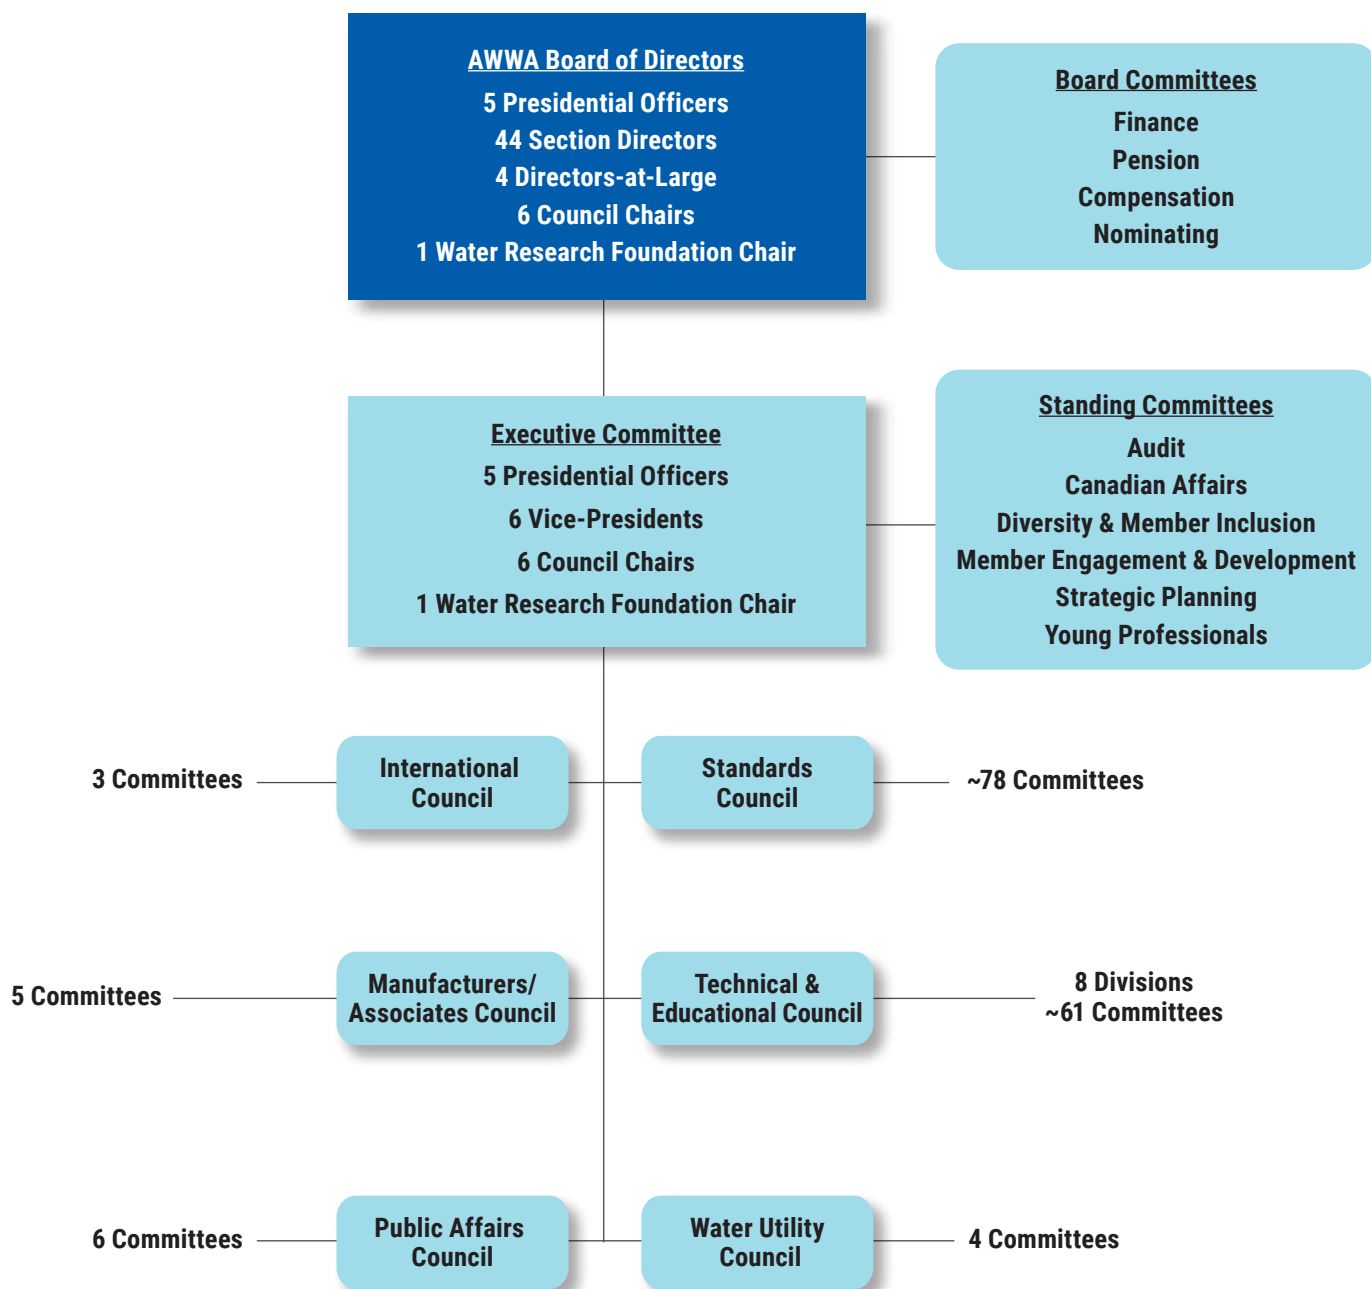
AWWA Board of Directors
5 Presidential Officers
44 Section Directors
4 Directors-at-Large
6 Council Chairs
1 Water Research Foundation Chair

Board Committees
Finance
Pension
Compensation
Nominating

Executive Committee
5 Presidential Officers
6 Vice-Presidents
6 Council Chairs
1 Water Research Foundation Chair

Standing Committees
Audit
Canadian Affairs
Diversity & Member Inclusion
Member Engagement & Development
Strategic Planning
Young Professionals

3 Committees

International Council

Standards Council

~78 Committees

5 Committees

Manufacturers/ Associates Council

Technical & Educational Council

8 Divisions
~61 Committees

6 Committees

Public Affairs Council

Water Utility Council

4 Committees